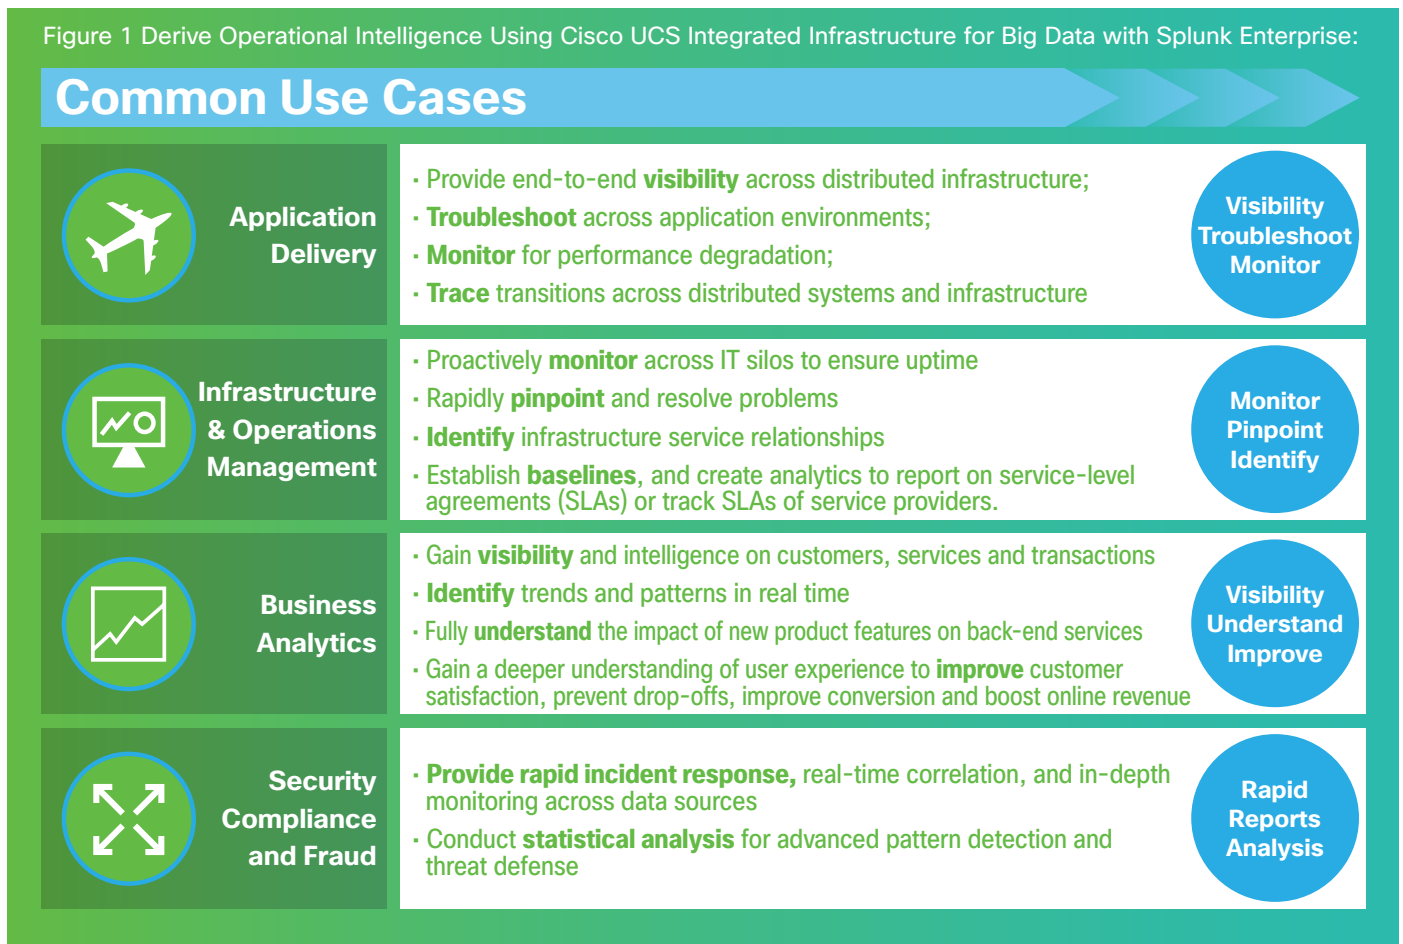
Figure 1 Derive Operational Intelligence Using Cisco UCS Integrated Infrastructure for Big Data with Splunk Enterprise:

Common Use Cases

Application Delivery

· Provide end-to-end visibility across distributed infrastructure;
· Troubleshoot across application environments;
· Monitor for performance degradation;
· Trace transitions across distributed systems and infrastructure

Visibility
Troubleshoot
Monitor

Infrastructure & Operations Management

· Proactively monitor across IT silos to ensure uptime
· Rapidly pinpoint and resolve problems
· Identify infrastructure service relationships
· Establish baselines, and create analytics to report on service-level agreements (SLAs) or track SLAs of service providers.

Monitor
Pinpoint
Identify

Business Analytics

· Gain visibility and intelligence on customers, services and transactions
· Identify trends and patterns in real time
· Fully understand the impact of new product features on back-end services
· Gain a deeper understanding of user experience to improve customer satisfaction, prevent drop-offs, improve conversion and boost online revenue

Visibility
Understand
Improve

Security Compliance and Fraud

· Provide rapid incident response, real-time correlation, and in-depth monitoring across data sources
· Conduct statistical analysis for advanced pattern detection and threat defense

Rapid
Reports
Analysis